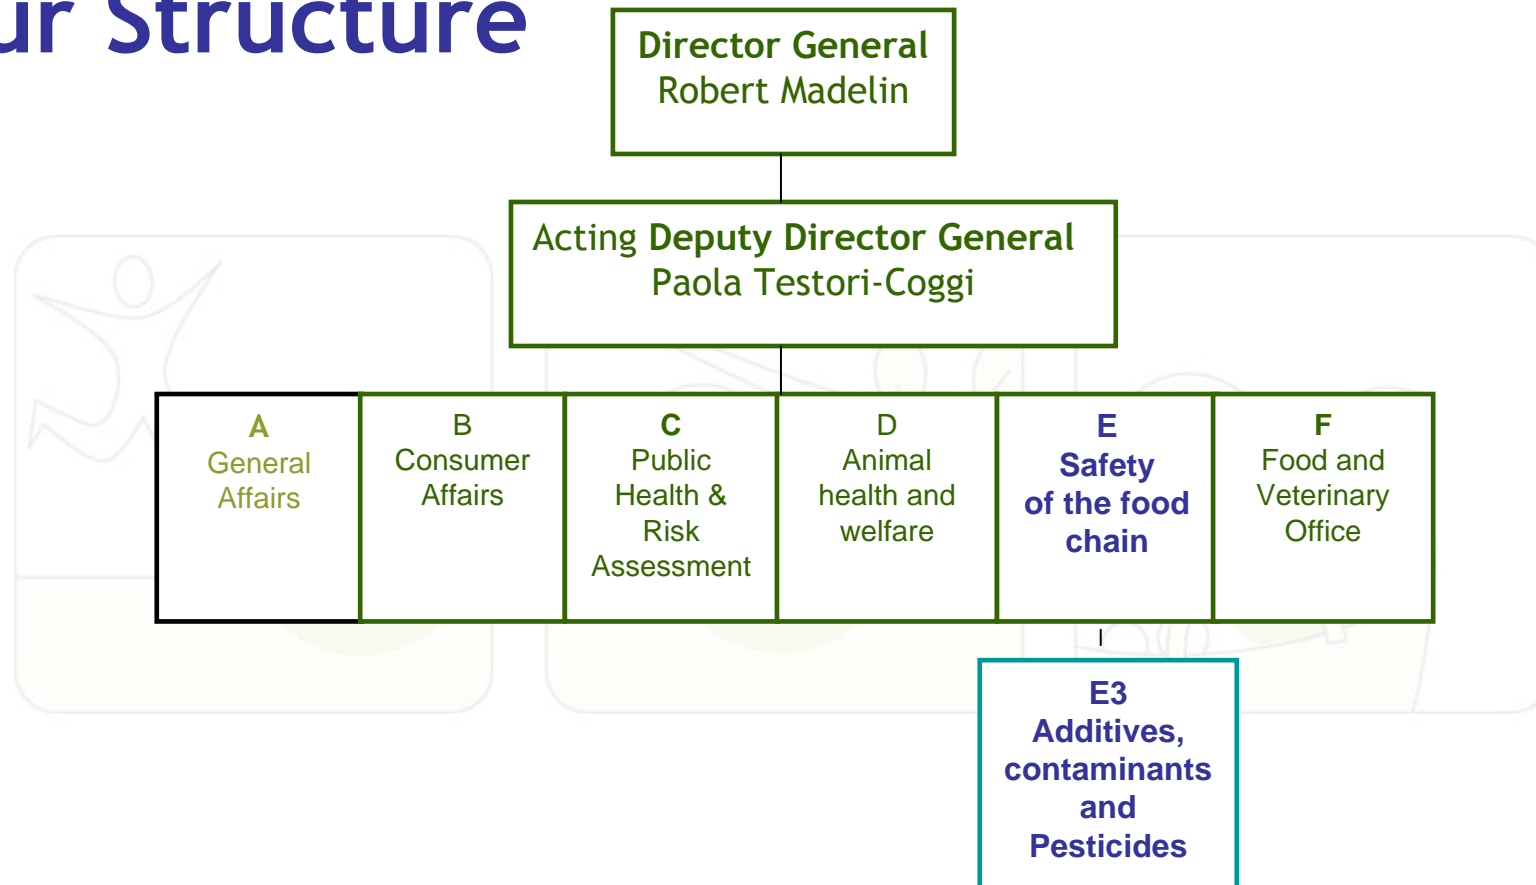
ur Structure

Director General
Robert Madelin

Acting Deputy Director General
Paola Testori-Coggi

| A General Affairs | B Consumer Affairs | C Public Health & Risk Assessment | D Animal health and welfare | E Safety of the food chain | F Food and Veterinary Office |
|---|---|---|---|---|---|

E3
Additives, contaminants and Pesticides